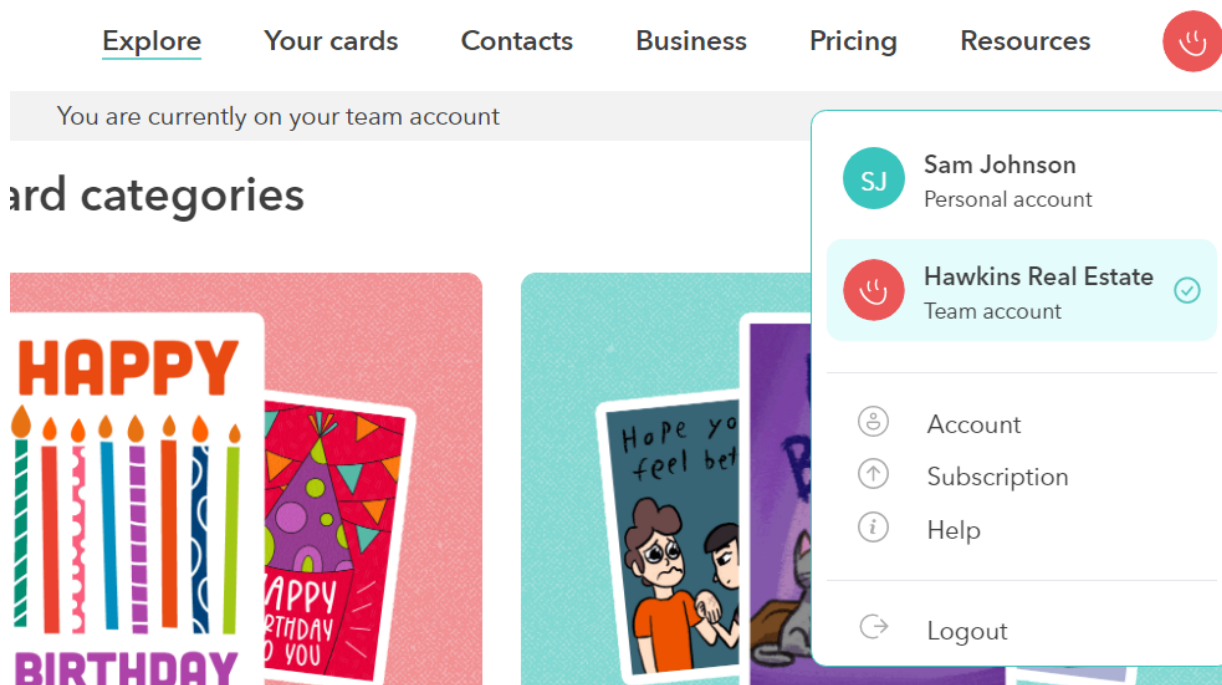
Explore Your cards Contacts Business Pricing Resources

You are currently on your team account

ard categories

HAPPY BIRTHDAY

APPY RTHDAY O YOU

Hope yo feel bet

SJ Sam Johnson
Personal account

Hawkins Real Estate
Team account

Account
Subscription
Help

Logout